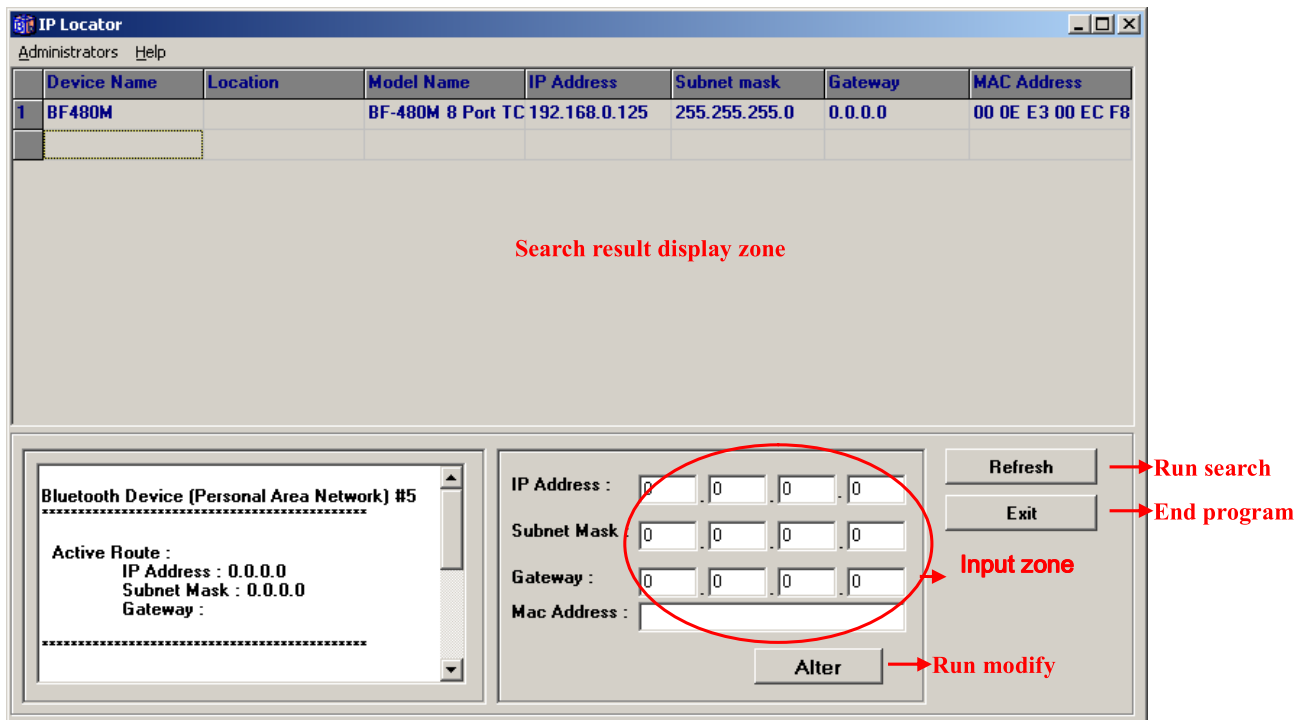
IP Locator

Administrators Help

| | Device Name | Location | Model Name | IP Address | Subnet mask | Gateway | MAC Address |
|---|---|---|---|---|---|---|---|
| 1 | BF480M | | BF-480M 8 Port TC | 192.168.0.125 | 255.255.255.0 | 0.0.0.0 | 00 0E E3 00 EC F8 |
| | | | | | | | |

Search result display zone

Bluetooth Device (Personal Area Network) #5
********************************************

Active Route :
IP Address : 0.0.0.0
Subnet Mask : 0.0.0.0
Gateway :

********************************************

IP Address : 0 . 0 . 0 . 0

Subnet Mask : 0 . 0 . 0 . 0

Gateway : 0 . 0 . 0 . 0

Mac Address :

Input zone

Refresh

Run search

Exit

End program

Alter

Run modify